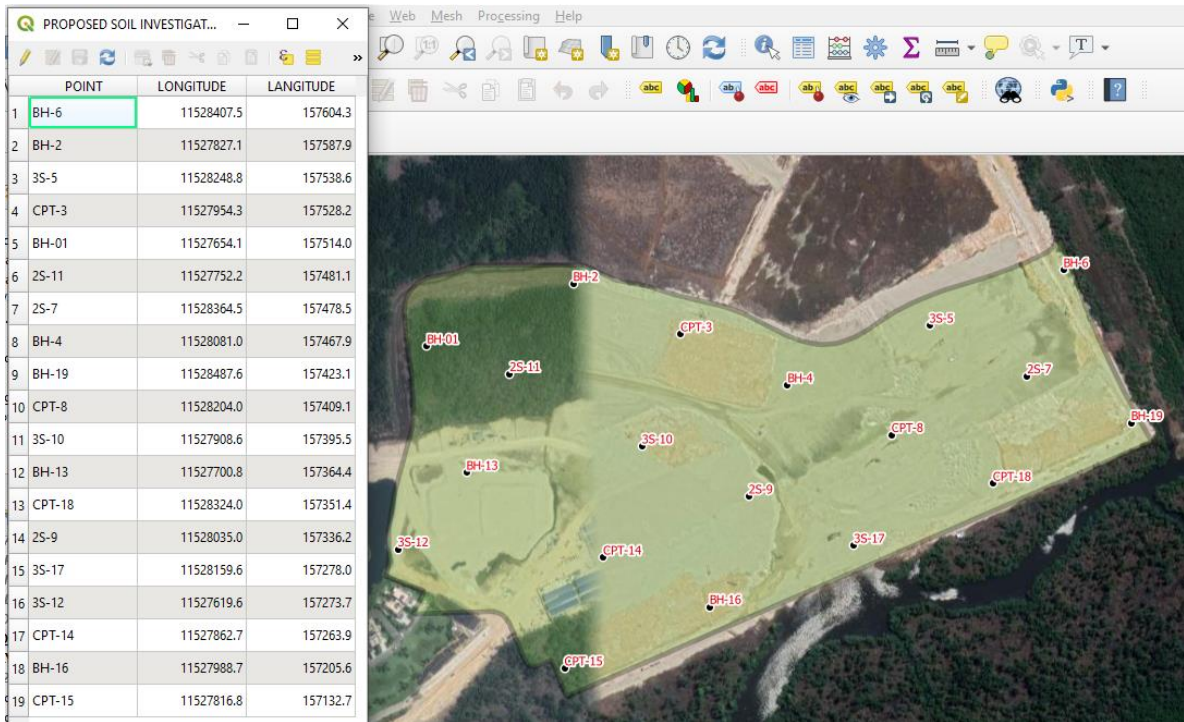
PROPOSED SOIL INVESTIGAT...

e Web Mesh Processing Help

|    | POINT | LONGITUDE | LANGITUDE |
|---|---|---|---|
| 1 | BH-6 | 11528407.5 | 157604.3 |
| 2 | BH-2 | 11527827.1 | 157587.9 |
| 3 | 3S-5 | 11528248.8 | 157538.6 |
| 4 | CPT-3 | 11527954.3 | 157528.2 |
| 5 | BH-01 | 11527654.1 | 157514.0 |
| 6 | 2S-11 | 11527752.2 | 157481.1 |
| 7 | 2S-7 | 11528364.5 | 157478.5 |
| 8 | BH-4 | 11528081.0 | 157467.9 |
| 9 | BH-19 | 11528487.6 | 157423.1 |
| 10 | CPT-8 | 11528204.0 | 157409.1 |
| 11 | 3S-10 | 11527908.6 | 157395.5 |
| 12 | BH-13 | 11527700.8 | 157364.4 |
| 13 | CPT-18 | 11528324.0 | 157351.4 |
| 14 | 2S-9 | 11528035.0 | 157336.2 |
| 15 | 3S-17 | 11528159.6 | 157278.0 |
| 16 | 3S-12 | 11527619.6 | 157273.7 |
| 17 | CPT-14 | 11527862.7 | 157263.9 |
| 18 | BH-16 | 11527988.7 | 157205.6 |
| 19 | CPT-15 | 11527816.8 | 157132.7 |

BH-6
BH-2
CPT-3
3S-5
BH-01
2S-11
BH-4
2S-7
BH-19
CPT-8
3S-10
BH-13
CPT-18
2S-9
3S-12
CPT-14
3S-17
BH-16
CPT-15